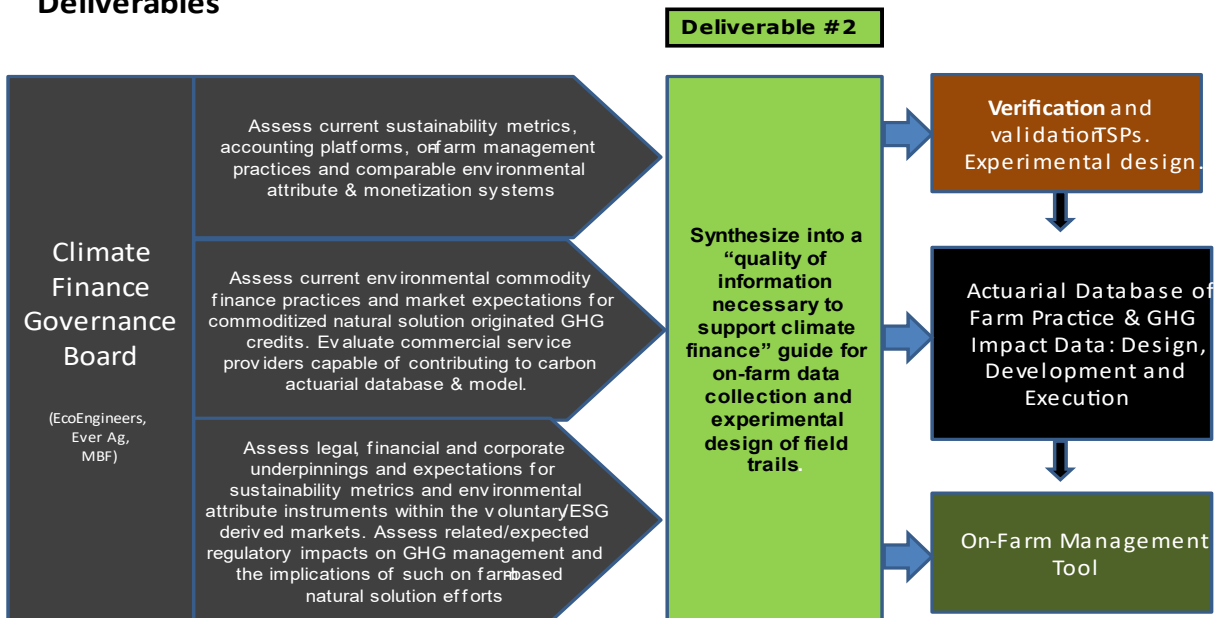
Deliverables

Deliverable #2

Climate Finance Governance Board

(EcoEngineers, Ever Ag, MBF)

Assess current sustainability metrics, accounting platforms, on-farm management practices and comparable environmental attribute & monetization systems

Assess current environmental commodity finance practices and market expectations for commoditized natural solution originated GHG credits. Evaluate commercial service providers capable of contributing to carbon actuarial database & model.

Assess legal, financial and corporate underpinnings and expectations for sustainability metrics and environmental attribute instruments within the voluntary/ESG derived markets. Assess related/expected regulatory impacts on GHG management and the implications of such on farm-based natural solution efforts

Synthesize into a "quality of information necessary to support climate finance" guide for on-farm data collection and experimental design of field trails.

Verification and validation TSPs. Experimental design.

Actuarial Database of Farm Practice & GHG Impact Data: Design, Development and Execution

On-Farm Management Tool